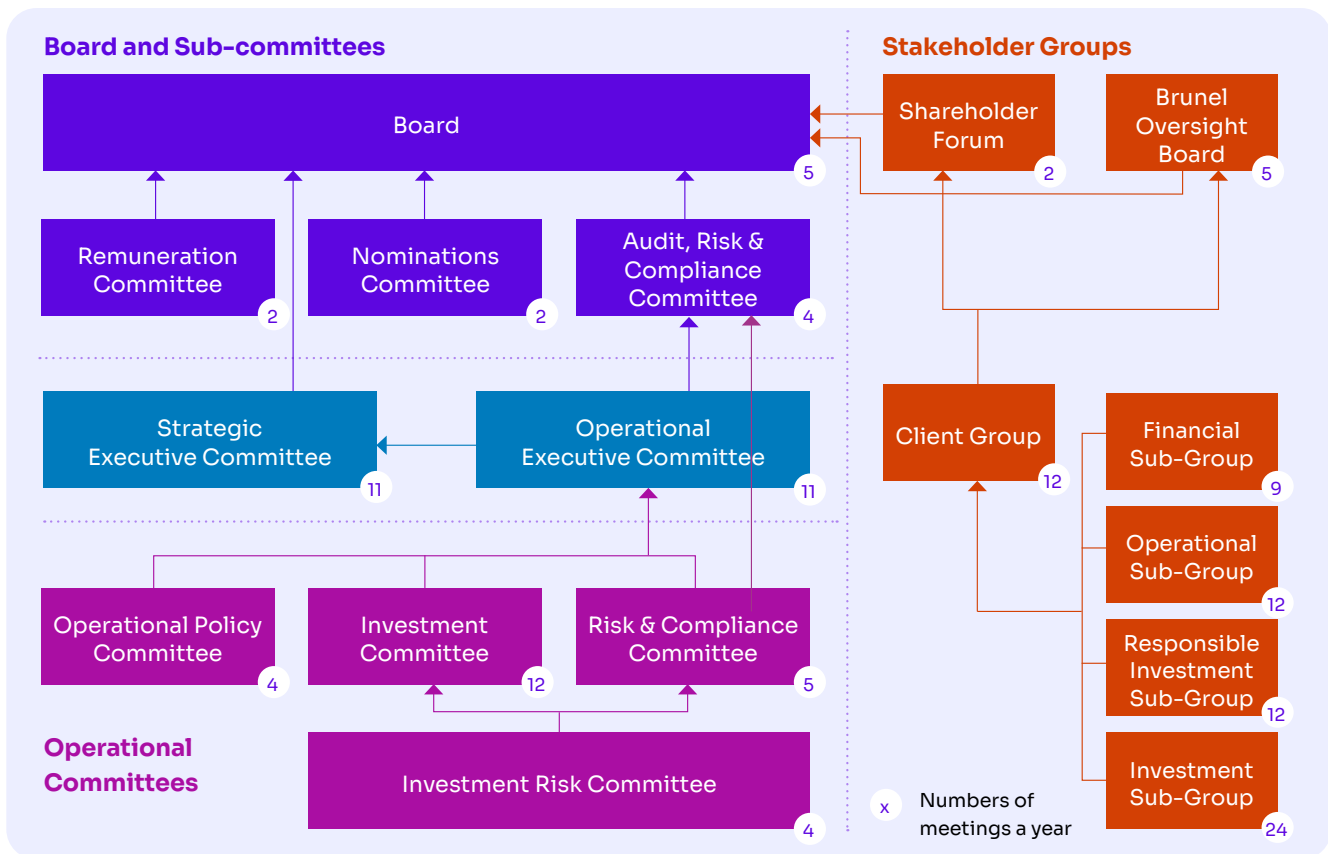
Board and Sub-committees

Board
5

Remuneration Committee
2

Nominations Committee
2

Audit, Risk & Compliance Committee
4

Strategic Executive Committee
11

Operational Executive Committee
11

Operational Policy Committee
4

Investment Committee
12

Risk & Compliance Committee
5

Operational Committees

Investment Risk Committee
4

Stakeholder Groups

Shareholder Forum
2

Brunel Oversight Board
5

Client Group
12

Financial Sub-Group
9

Operational Sub-Group
12

Responsible Investment Sub-Group
12

Investment Sub-Group
24

x Numbers of meetings a year